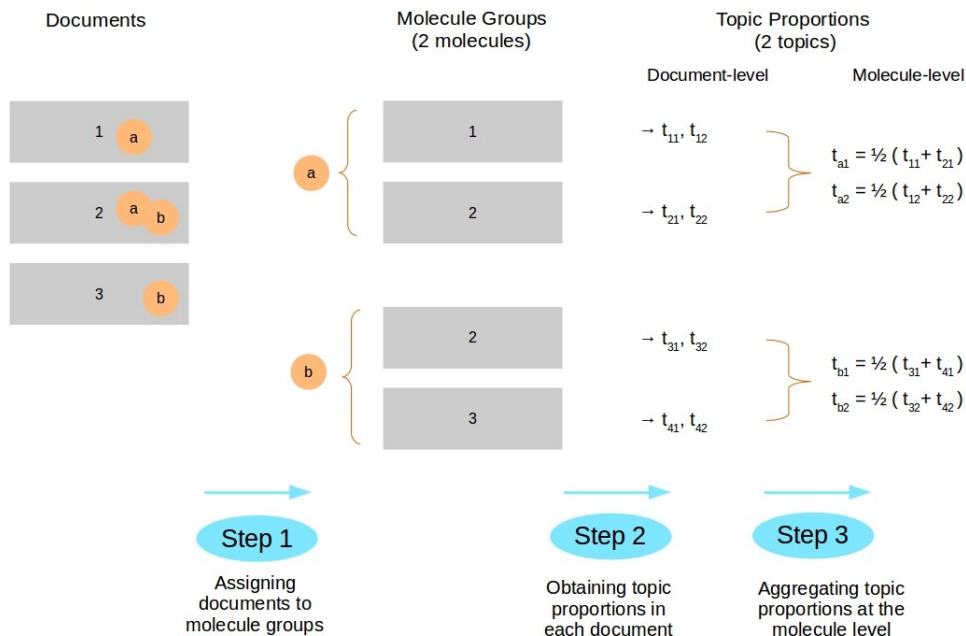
Documents

Molecule Groups
(2 molecules)

Topic Proportions
(2 topics)

Document-level

Molecule-level

1 a

2 a b

3 b

a

1

2

b

2

3

→ $t_{11}$, $t_{12}$

→ $t_{21}$, $t_{22}$

→ $t_{31}$, $t_{32}$

→ $t_{41}$, $t_{42}$

$t_{a1} = ½ ( t_{11} + t_{21} )$

$t_{a2} = ½ ( t_{12} + t_{22} )$

$t_{b1} = ½ ( t_{31} + t_{41} )$

$t_{b2} = ½ ( t_{32} + t_{42} )$

Step 1

Assigning documents to molecule groups

Step 2

Obtaining topic proportions in each document

Step 3

Aggregating topic proportions at the molecule level